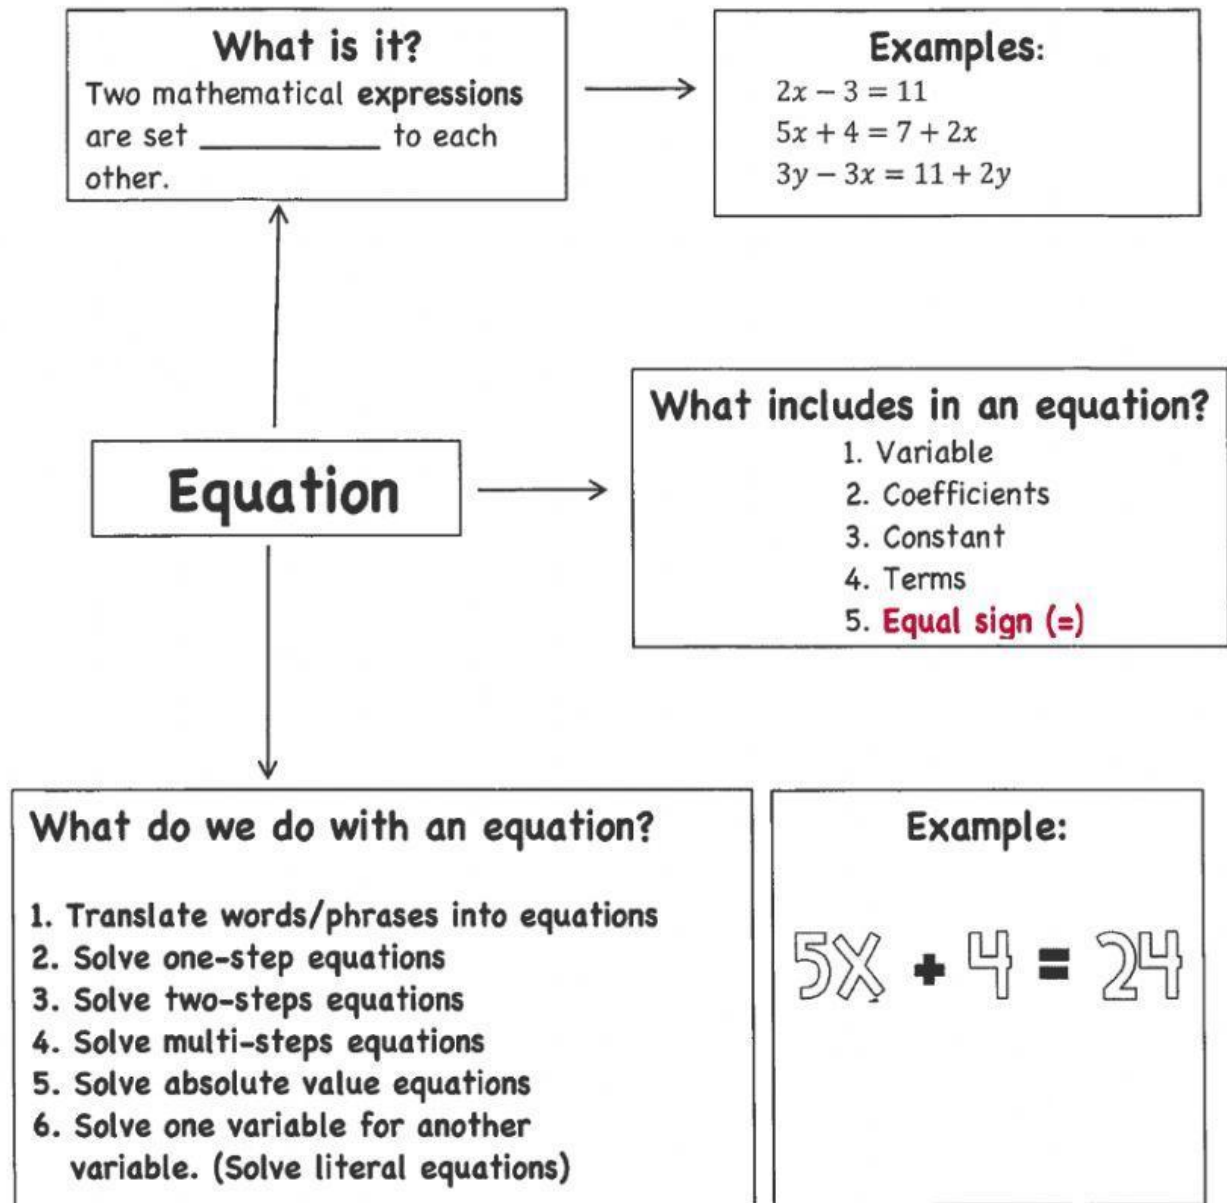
What is it?
Two mathematical **expressions** are set __________ to each other.

Examples:
$2x - 3 = 11$
$5x + 4 = 7 + 2x$
$3y - 3x = 11 + 2y$

Equation

What includes in an equation?
1. Variable
2. Coefficients
3. Constant
4. Terms
5. Equal sign (=)

What do we do with an equation?

1. Translate words/phrases into equations
2. Solve one-step equations
3. Solve two-steps equations
4. Solve multi-steps equations
5. Solve absolute value equations
6. Solve one variable for another variable. (Solve literal equations)

Example:

$5X + 4 = 24$